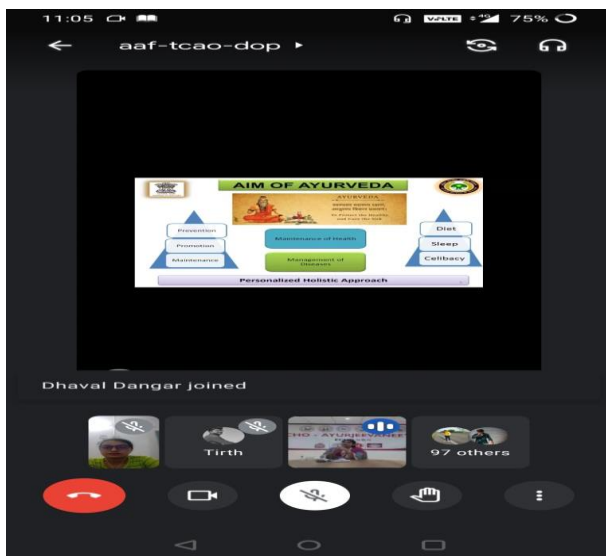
11:05 75%

aaf-tcao-dop ▸

AIM OF AYURVEDA

AYURVEDA

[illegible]

To Protect the healthy and cure the sick

Prevention

Promotion

Maintenance

Maintenance of Health

Management of Diseases

Diet

Sleep

Celibacy

Personalized Holistic Approach

Dhaval Dangar joined

Tirth

97 others